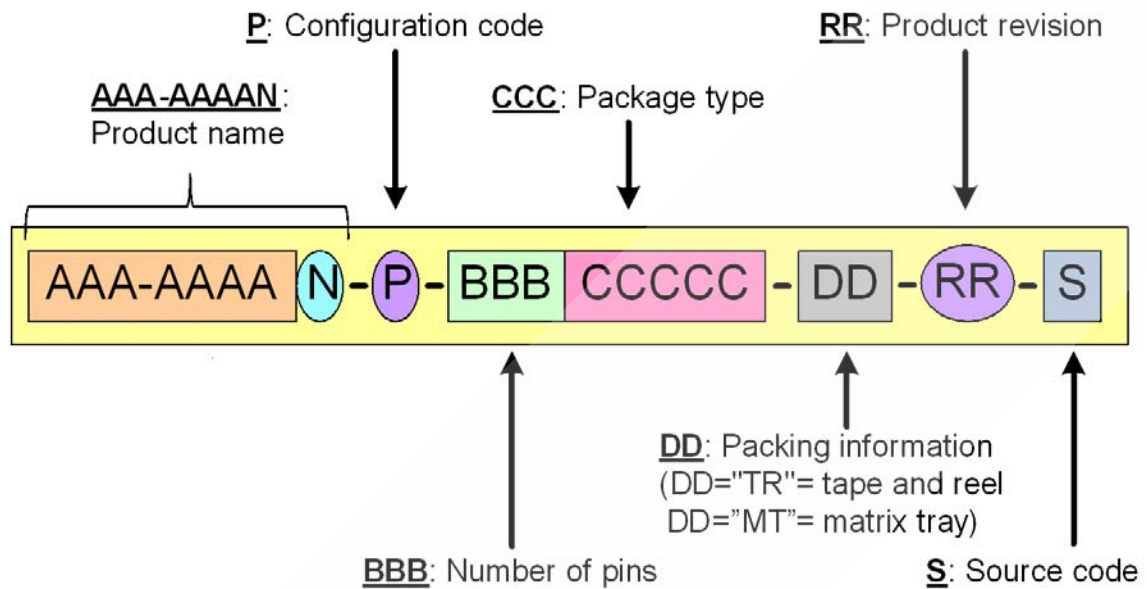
P: Configuration code

RR: Product revision

AAA-AAAAN: Product name

CCC: Package type

AAA-AAAA N - P - BBB CCCCC - DD - RR - S

DD: Packing information (DD="TR"= tape and reel DD="MT"= matrix tray)

BBB: Number of pins

S: Source code